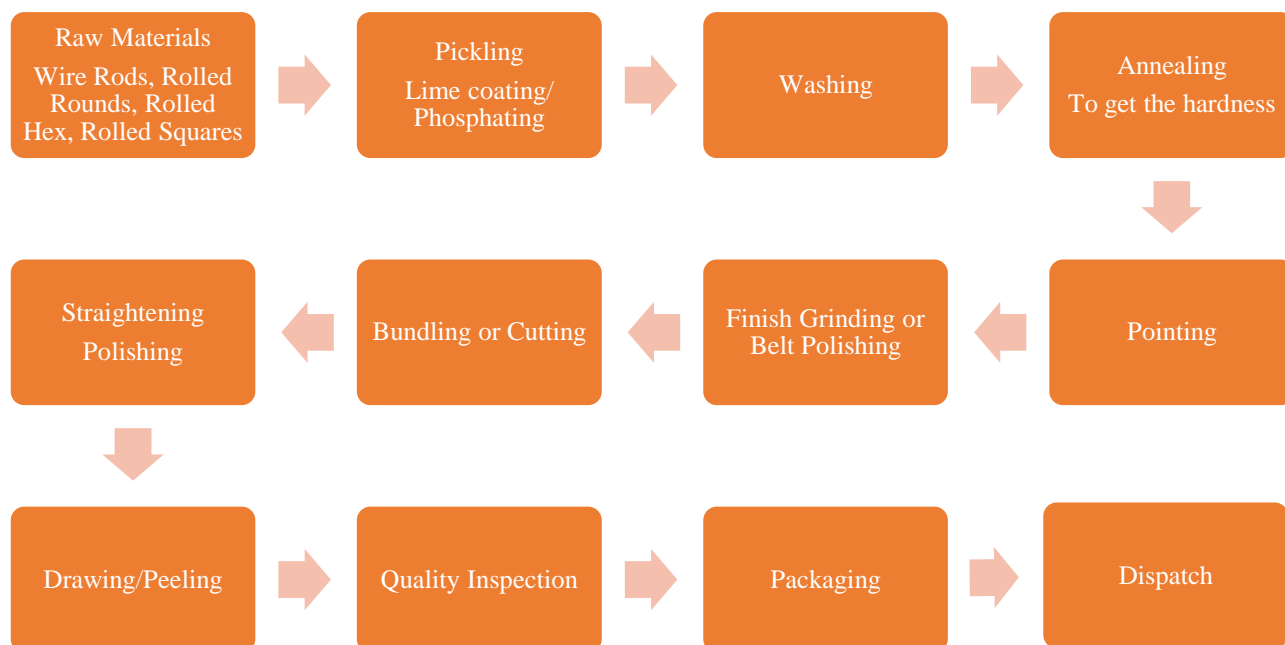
Raw Materials
Wire Rods, Rolled Rounds, Rolled Hex, Rolled Squares

Pickling
Lime coating/ Phosphating

Washing

Annealing
To get the hardness

Pointing

Finish Grinding or Belt Polishing

Bundling or Cutting

Straightening
Polishing

Drawing/Peeling

Quality Inspection

Packaging

Dispatch